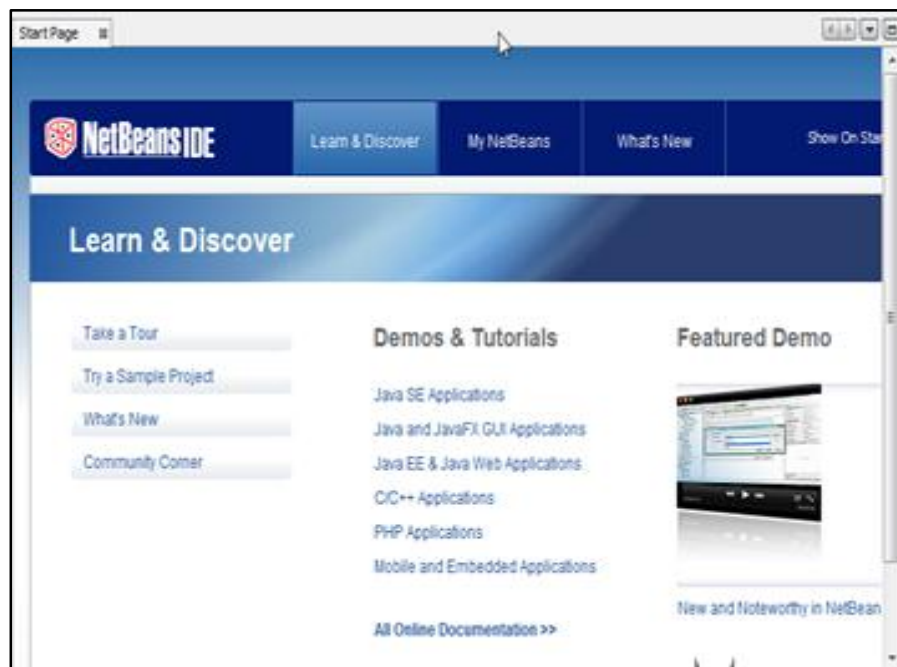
Start Page

NetBeans IDE

Learn & Discover

My NetBeans

What's New

Show On Sta

Learn & Discover

Take a Tour

Try a Sample Project

What's New

Community Corner

Demos & Tutorials

Java SE Applications

Java and JavaFX GUI Applications

Java EE & Java Web Applications

C/C++ Applications

PHP Applications

Mobile and Embedded Applications

All Online Documentation >>

Featured Demo

New and Noteworthy in NetBean